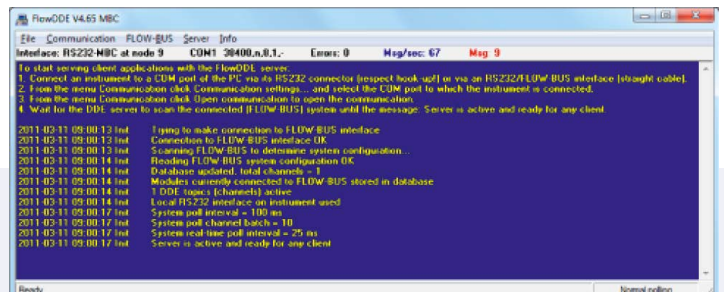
FlowDDE V4.65 MBC

File Communication FLOW-BUS Server Info

Interface: RS232-MBC at node 9 COM1 38400,n,8,1,- Errors: 0 Msg/sec: 67 Msg: 9

To start serving client applications with the FlowDDE server:
1. Connect an instrument to a COM port of the PC via its RS232 connector (respect hook-up!) or via an RS232/FLOW-BUS interface (straight cable).
2. From the menu Communication click Communication settings... and select the COM port to which the instrument is connected.
3. From the menu Communication click Open communication to open the communication.
4. Wait for the DDE server to scan the connected (FLOW-BUS) system until the message: Server is active and ready for any client

2011-03-11 09:00:13 Inf Trying to make connection to FLOW-BUS interface
2011-03-11 09:00:13 Inf Connection to FLOW-BUS interface OK
2011-03-11 09:00:13 Inf Scanning FLOW-BUS to determine system configuration...
2011-03-11 09:00:14 Inf Reading FLOW-BUS system configuration OK
2011-03-11 09:00:14 Inf Database updated, total channels = 1
2011-03-11 09:00:14 Inf Modules currently connected to FLOW-BUS stored in database
2011-03-11 09:00:14 Inf 1 DDE topics (channels) active
2011-03-11 09:00:14 Inf Local RS232 interface on instrument used
2011-03-11 09:00:17 Inf System poll interval = 100 ms
2011-03-11 09:00:17 Inf System poll channel batch = 10
2011-03-11 09:00:17 Inf System real-time poll interval = 25 ms
2011-03-11 09:00:17 Inf Server is active and ready for any client

Ready Normal polling